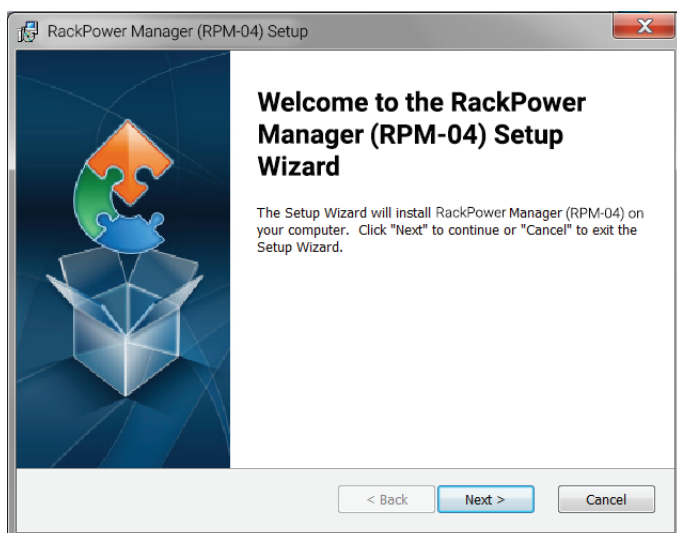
RackPower Manager (RPM-04) Setup

Welcome to the RackPower Manager (RPM-04) Setup Wizard

The Setup Wizard will install RackPower Manager (RPM-04) on your computer. Click "Next" to continue or "Cancel" to exit the Setup Wizard.

< Back
Next >
Cancel